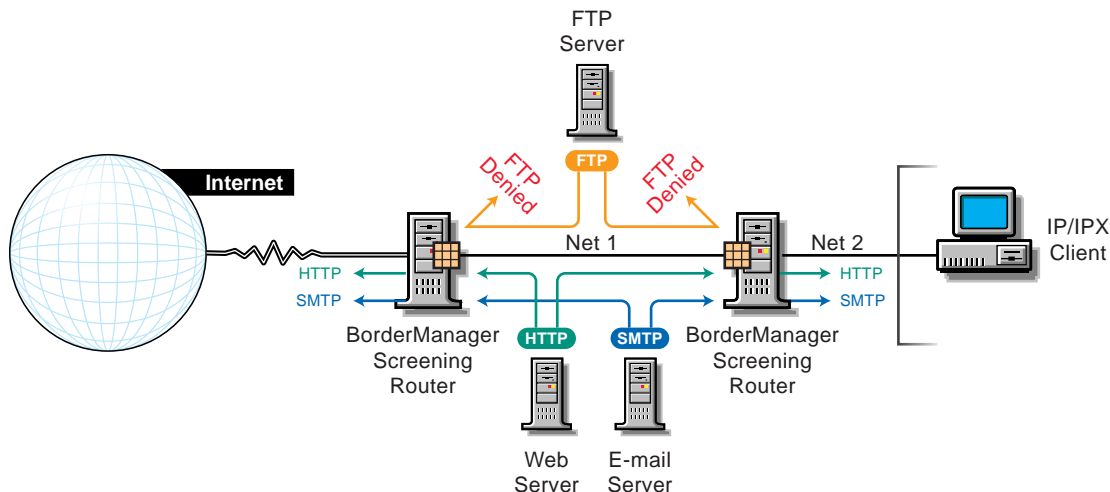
FTP Server

Internet

FTP Denied

FTP

FTP Denied

Net 1

Net 2

IP/IPX Client

HTTP

SMTP

HTTP

SMTP

HTTP

SMTP

BorderManager Screening Router

BorderManager Screening Router

Web Server

E-mail Server